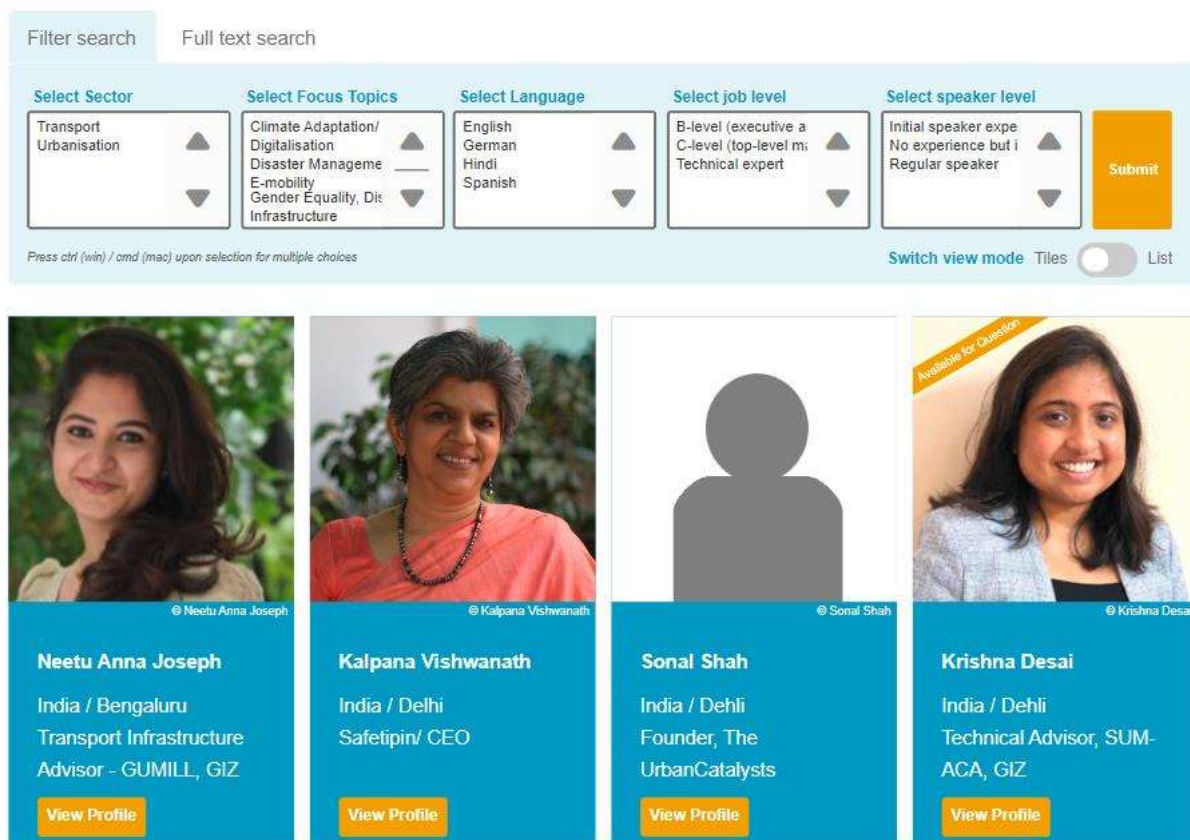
Filter search | Full text search

Select Sector
Transport
Urbanisation

Select Focus Topics
Climate Adaptation/
Digitalisation
Disaster Manageme
E-mobility
Gender Equality, Dis
Infrastructure

Select Language
English
German
Hindi
Spanish

Select job level
B-level (executive a
C-level (top-level ma
Technical expert

Select speaker level
Initial speaker expe
No experience but i
Regular speaker

Submit

Press ctrl (win) / cmd (mac) upon selection for multiple choices

Switch view mode Tiles List

© Neetu Anna Joseph
Neetu Anna Joseph
India / Bengaluru
Transport Infrastructure Advisor - GUMILL, GIZ
View Profile

© Kalpana Vishwanath
Kalpana Vishwanath
India / Delhi
Safetipin/ CEO
View Profile

© Sonal Shah
Sonal Shah
India / Dehli
Founder, The UrbanCatalysts
View Profile

Available for Question
© Krishna Desa
Krishna Desai
India / Dehli
Technical Advisor, SUM-ACA, GIZ
View Profile